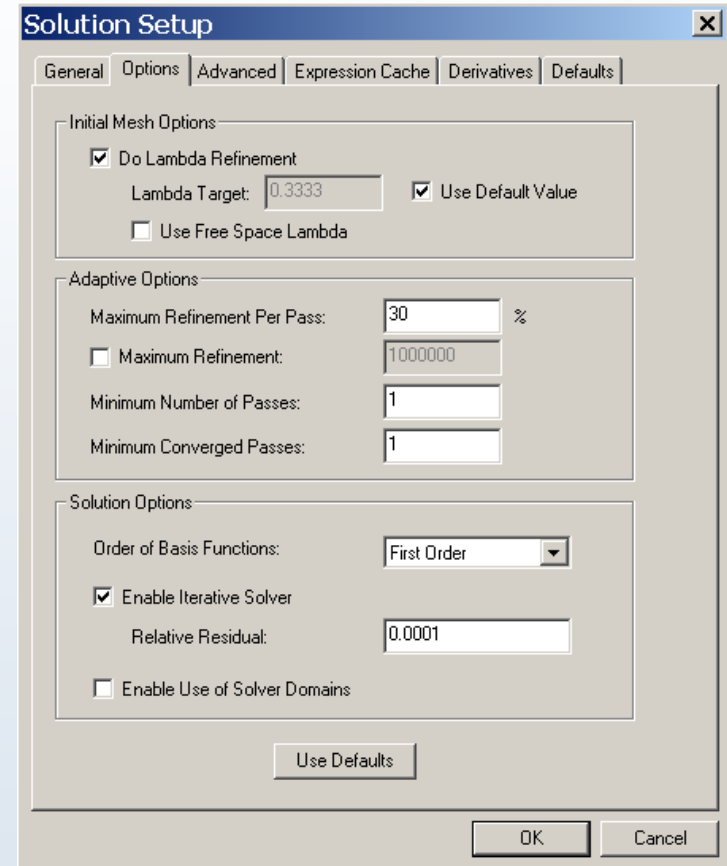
Solution Setup

General | Options | Advanced | Expression Cache | Derivatives | Defaults

Initial Mesh Options

☑ Do Lambda Refinement

Lambda Target: 0.3333 ☑ Use Default Value

☐ Use Free Space Lambda

Adaptive Options

Maximum Refinement Per Pass: 30 %

☐ Maximum Refinement: 1000000

Minimum Number of Passes: 1

Minimum Converged Passes: 1

Solution Options

Order of Basis Functions: First Order

☑ Enable Iterative Solver

Relative Residual: 0.0001

☐ Enable Use of Solver Domains

Use Defaults

OK Cancel